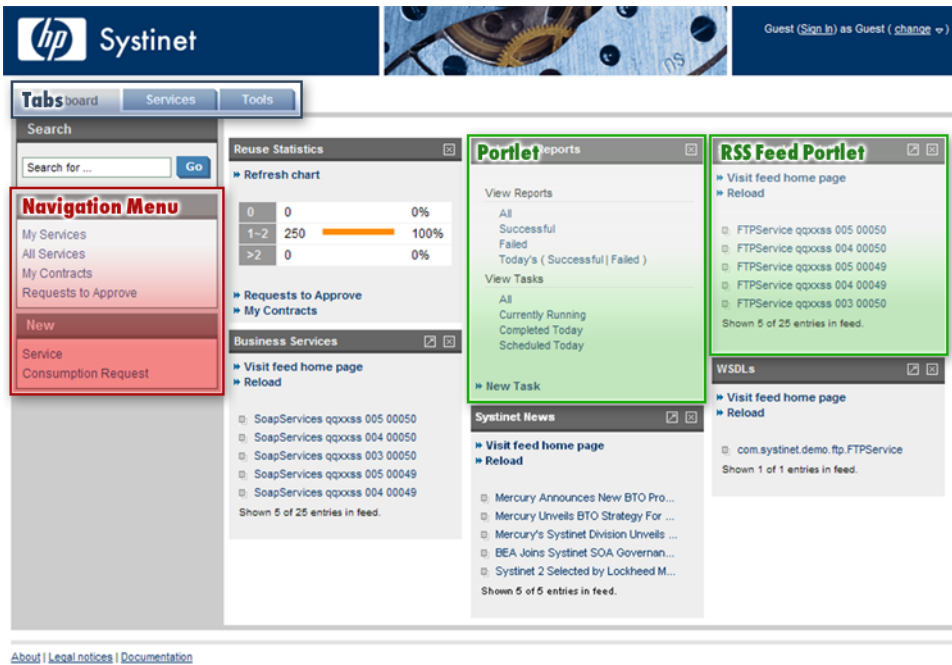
hp Systinet

Guest (Sign In) as Guest ( change )

Tabs board | Services | Tools

Search

Search for ... Go

Navigation Menu

My Services
All Services
My Contracts
Requests to Approve

New

Service
Consumption Request

Reuse Statistics

» Refresh chart

| 0 | 0 | 0% |
|---|---|---|
| 1~2 | 250 | 100% |
| >2 | 0 | 0% |

» Requests to Approve
» My Contracts

Business Services

» Visit feed home page
» Reload

SoapServices qqxxss 005 00050
SoapServices qqxxss 004 00050
SoapServices qqxxss 003 00050
SoapServices qqxxss 005 00049
SoapServices qqxxss 004 00049
Shown 5 of 25 entries in feed.

Portlet eports

View Reports
All
Successful
Failed
Today's ( Successful | Failed )
View Tasks
All
Currently Running
Completed Today
Scheduled Today

» New Task

Systinet News

» Visit feed home page
» Reload

Mercury Announces New BTO Pro...
Mercury Unveils BTO Strategy For ...
Mercury's Systinet Division Unveils ...
BEA Joins Systinet SOA Governan...
Systinet 2 Selected by Lockheed M...
Shown 5 of 5 entries in feed.

RSS Feed Portlet

» Visit feed home page
» Reload

FTPService qqxxss 005 00050
FTPService qqxxss 004 00050
FTPService qqxxss 005 00049
FTPService qqxxss 004 00049
FTPService qqxxss 003 00050
Shown 5 of 25 entries in feed.

WSDLs

» Visit feed home page
» Reload

com.systinet.demo.ftp.FTPService
Shown 1 of 1 entries in feed.

About | Legal notices | Documentation